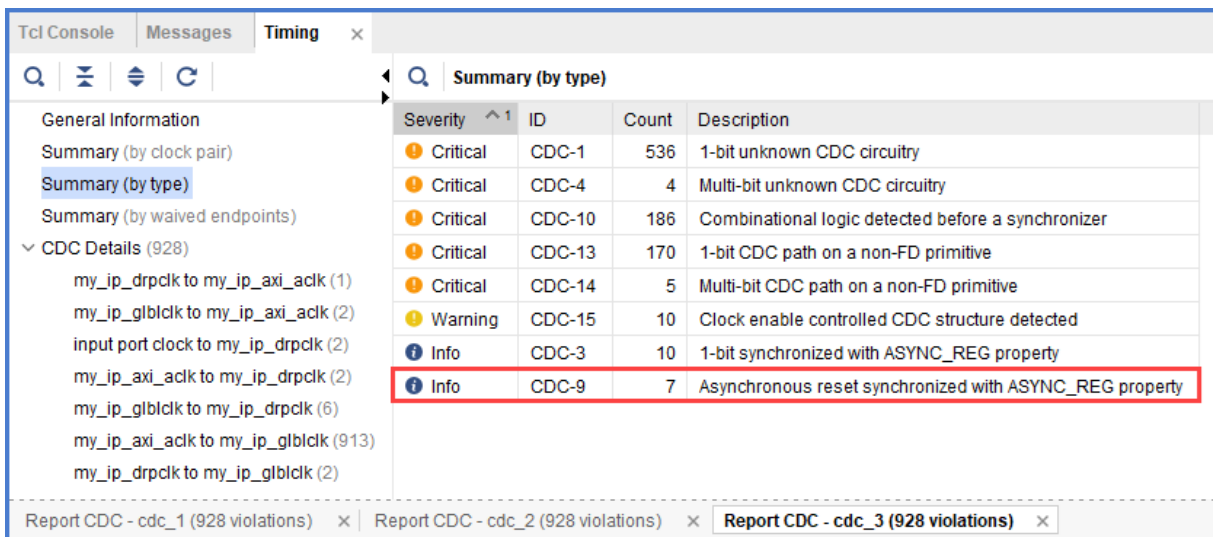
Tcl Console Messages Timing ×

General Information
Summary (by clock pair)
Summary (by type)
Summary (by waived endpoints)
CDC Details (928)
my_ip_drpclk to my_ip_axi_aclk (1)
my_ip_glblclk to my_ip_axi_aclk (2)
input port clock to my_ip_drpclk (2)
my_ip_axi_aclk to my_ip_drpclk (2)
my_ip_glblclk to my_ip_drpclk (6)
my_ip_axi_aclk to my_ip_glblclk (913)
my_ip_drpclk to my_ip_glblclk (2)

Summary (by type)

| Severity ^1 | ID | Count | Description |
|---|---|---|---|
| Critical | CDC-1 | 536 | 1-bit unknown CDC circuitry |
| Critical | CDC-4 | 4 | Multi-bit unknown CDC circuitry |
| Critical | CDC-10 | 186 | Combinational logic detected before a synchronizer |
| Critical | CDC-13 | 170 | 1-bit CDC path on a non-FD primitive |
| Critical | CDC-14 | 5 | Multi-bit CDC path on a non-FD primitive |
| Warning | CDC-15 | 10 | Clock enable controlled CDC structure detected |
| Info | CDC-3 | 10 | 1-bit synchronized with ASYNC_REG property |
| Info | CDC-9 | 7 | Asynchronous reset synchronized with ASYNC_REG property |

Report CDC - cdc_1 (928 violations) × Report CDC - cdc_2 (928 violations) × Report CDC - cdc_3 (928 violations) ×